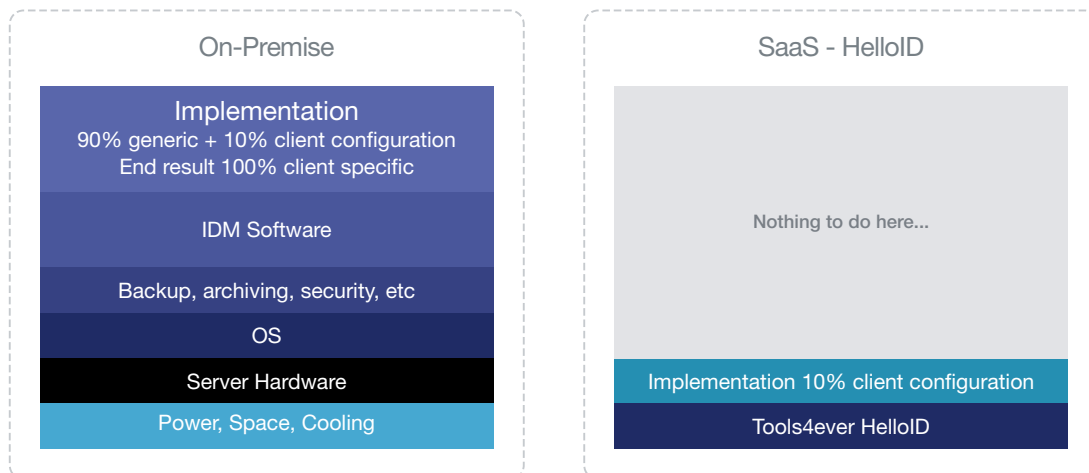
On-Premise

Implementation
90% generic + 10% client configuration
End result 100% client specific

IDM Software

Backup, archiving, security, etc

OS

Server Hardware

Power, Space, Cooling

SaaS - HelloID

Nothing to do here...

Implementation 10% client configuration

Tools4ever HelloID